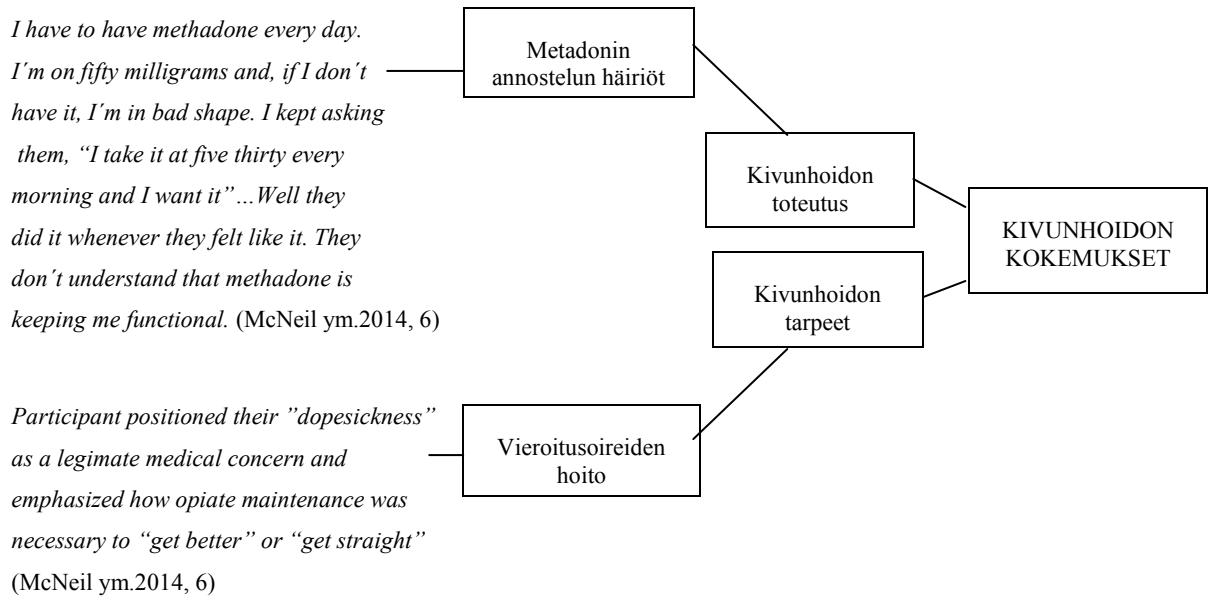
I have to have methadone every day. I´m on fifty milligrams and, if I don´t have it, I´m in bad shape. I kept asking them, "I take it at five thirty every morning and I want it"...Well they did it whenever they felt like it. They don´t understand that methadone is keeping me functional. (McNeil ym.2014, 6)

Metadonin annostelun häiriöt

Kivunhoidon toteutus

KIVUNHOIDON KOKEMUKSET

Kivunhoidon tarpeet

Participant positioned their "dopesickness" as a legimate medical concern and emphasized how opiate maintenance was necessary to "get better" or "get straight" (McNeil ym.2014, 6)

Vieroitusoireiden hoito